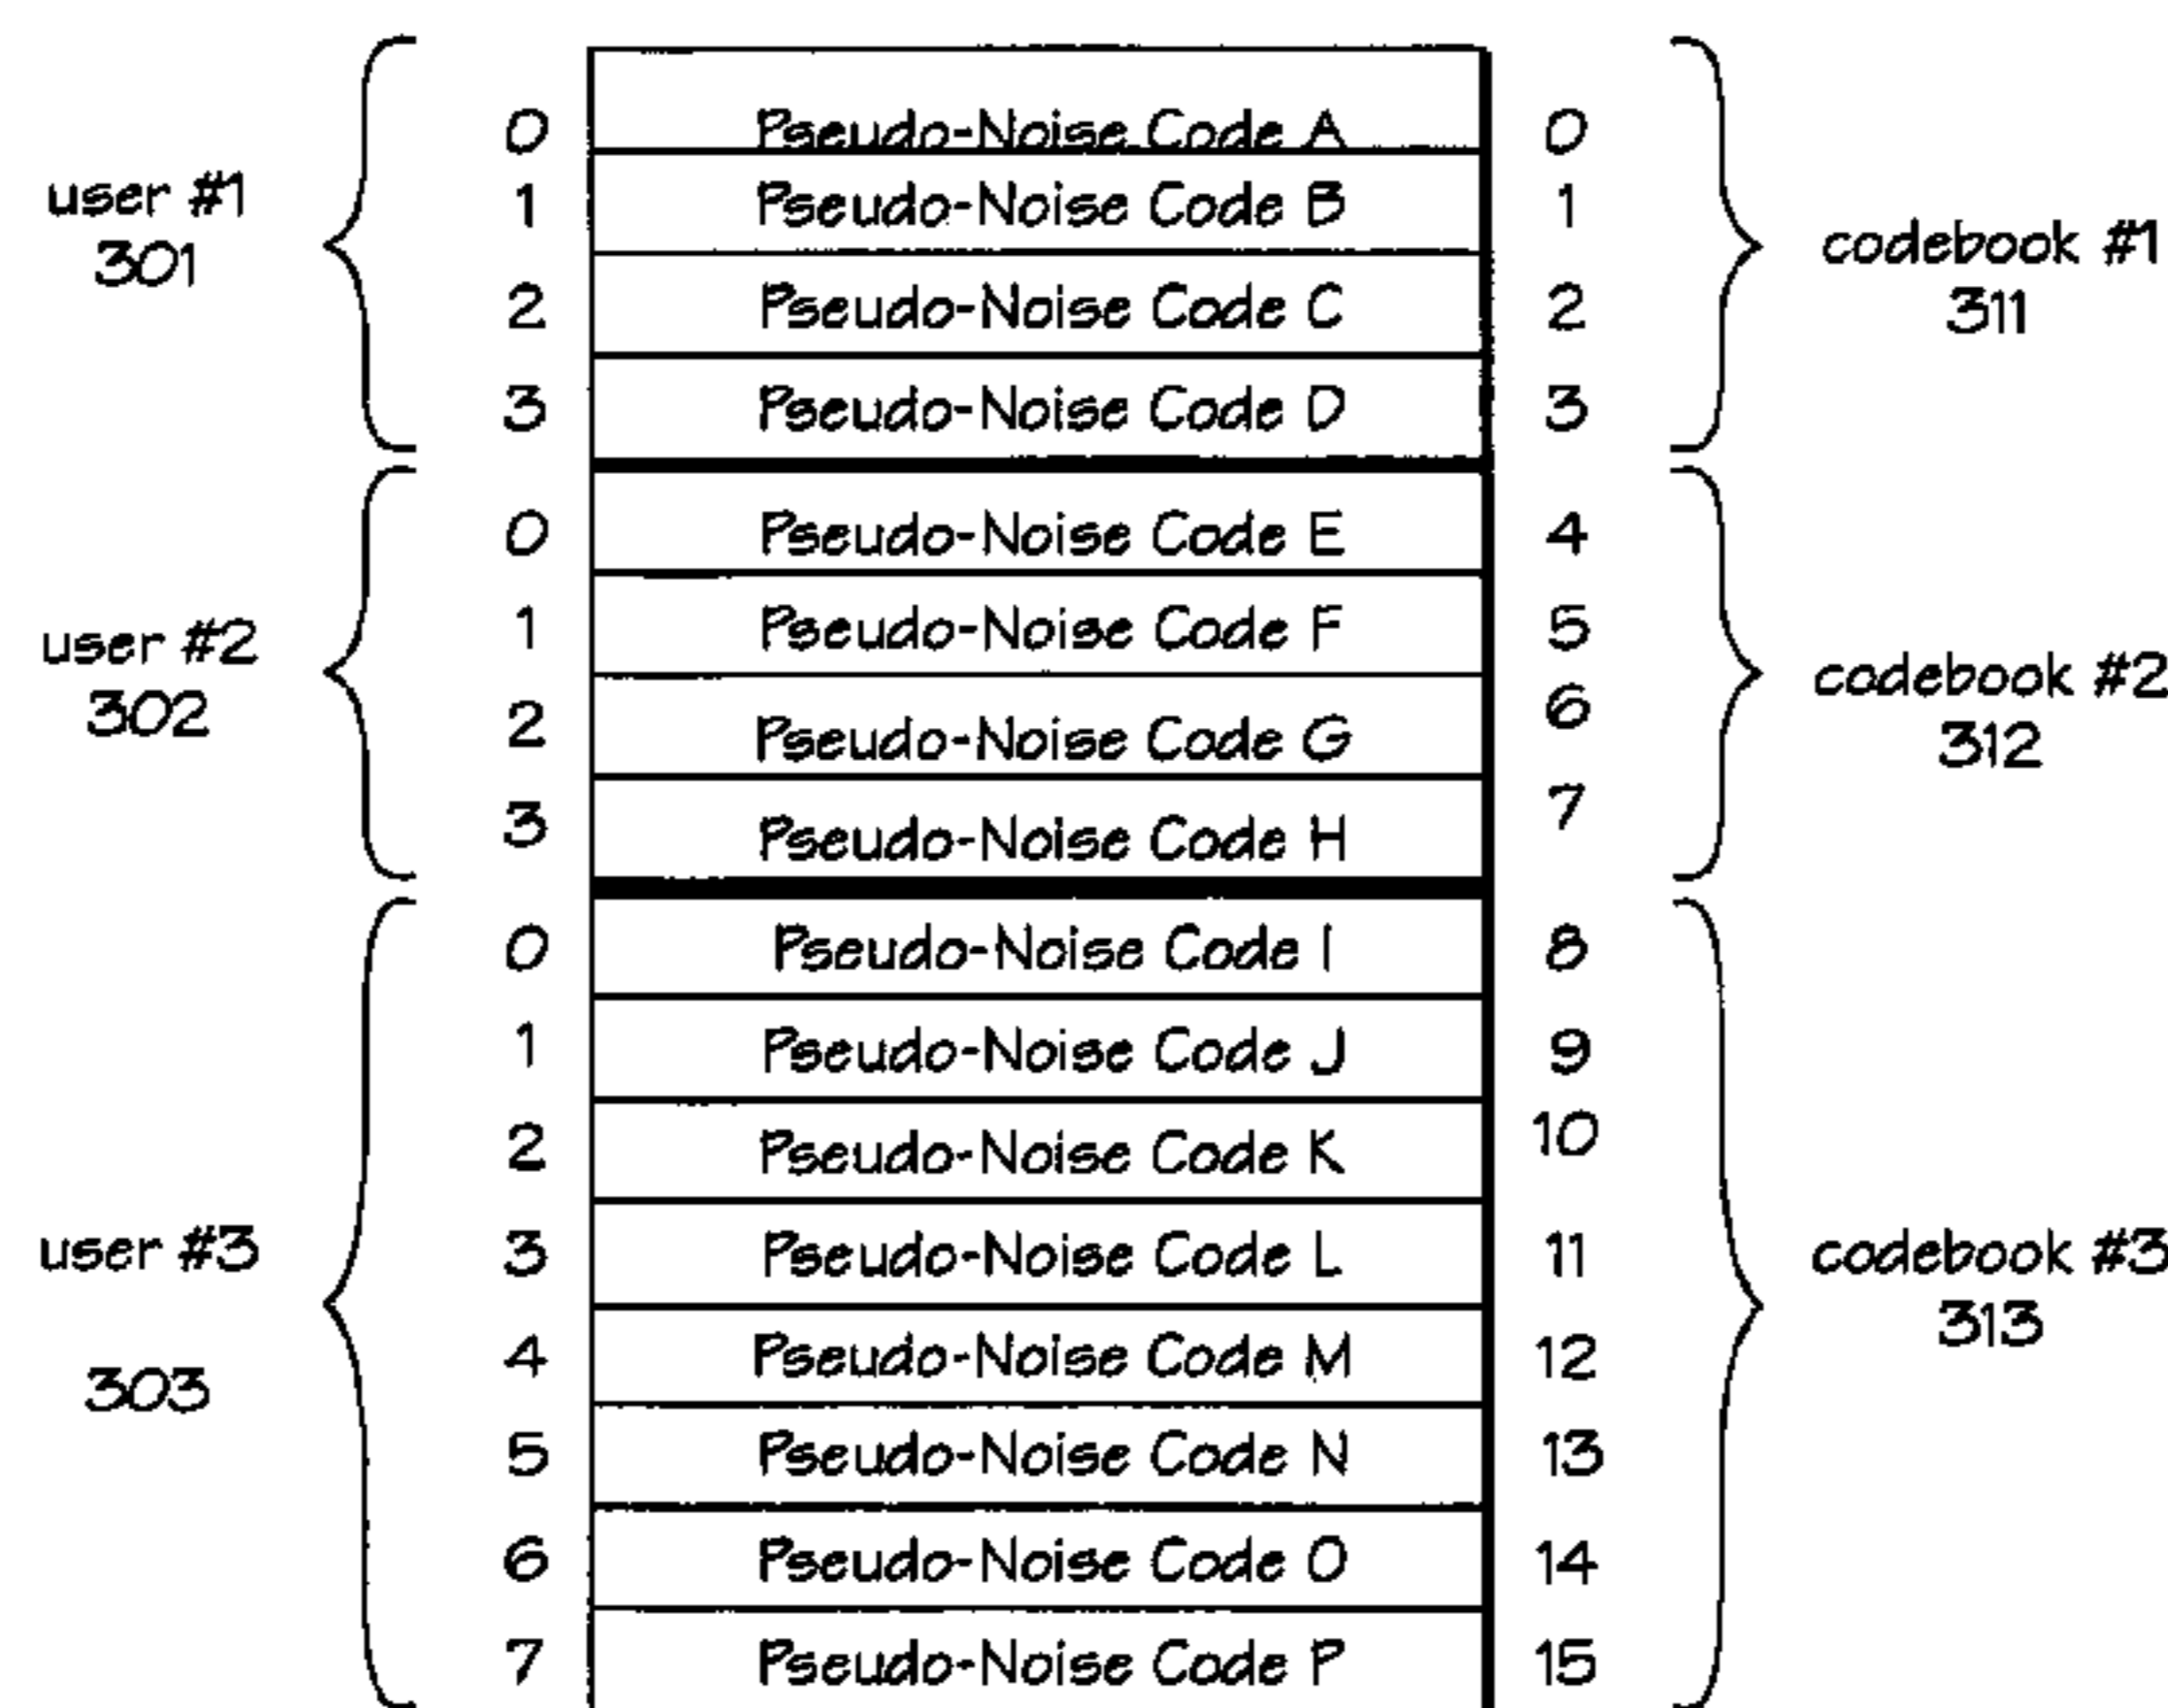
user #1
301

user #2
302

user #3
303

| | | |
|---|---|---|
| 0 | Pseudo-Noise Code A | 0 |
| 1 | Pseudo-Noise Code B | 1 |
| 2 | Pseudo-Noise Code C | 2 |
| 3 | Pseudo-Noise Code D | 3 |
| 0 | Pseudo-Noise Code E | 4 |
| 1 | Pseudo-Noise Code F | 5 |
| 2 | Pseudo-Noise Code G | 6 |
| 3 | Pseudo-Noise Code H | 7 |
| 0 | Pseudo-Noise Code I | 8 |
| 1 | Pseudo-Noise Code J | 9 |
| 2 | Pseudo-Noise Code K | 10 |
| 3 | Pseudo-Noise Code L | 11 |
| 4 | Pseudo-Noise Code M | 12 |
| 5 | Pseudo-Noise Code N | 13 |
| 6 | Pseudo-Noise Code O | 14 |
| 7 | Pseudo-Noise Code P | 15 |

codebook #1
311

codebook #2
312

codebook #3
313